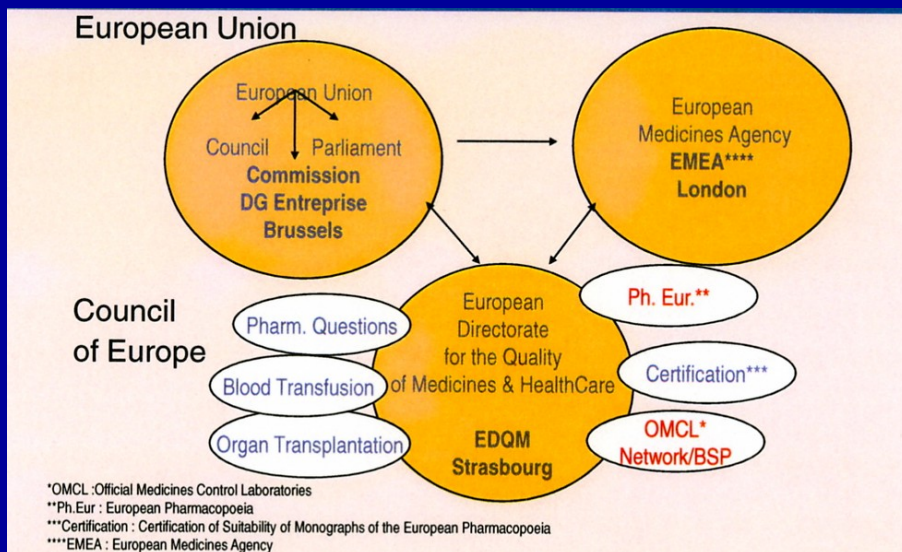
European Union

European Union

Council

Parliament

Commission
DG Entreprise
Brussels

European
Medicines Agency
EMEA****
London

Council
of Europe

Pharm. Questions

Blood Transfusion

Organ Transplantation

European
Directorate
for the Quality
of Medicines & HealthCare

EDQM
Strasbourg

Ph. Eur.**

Certification***

OMCL*
Network/BSP

*OMCL :Official Medicines Control Laboratories
**Ph.Eur : European Pharmacopoeia
***Certification : Certification of Suitability of Monographs of the European Pharmacopoeia
****EMEA : European Medicines Agency